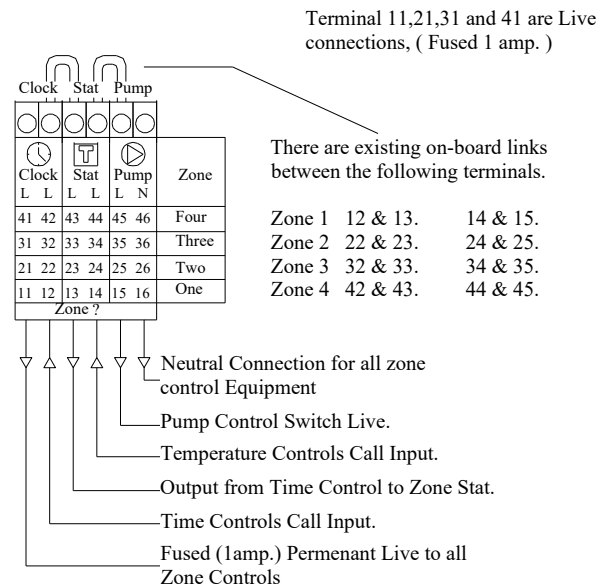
Terminal 11,21,31 and 41 are Live connections, ( Fused 1 amp. )

Clock Stat Pump

| Clock L L | Stat L L | Pump L N | Zone |
|---|---|---|---|
| 41 42 | 43 44 | 45 46 | Four |
| 31 32 | 33 34 | 35 36 | Three |
| 21 22 | 23 24 | 25 26 | Two |
| 11 12 | 13 14 | 15 16 | One |

Zone ?

There are existing on-board links between the following terminals.

Zone 1 12 & 13. 14 & 15.
Zone 2 22 & 23. 24 & 25.
Zone 3 32 & 33. 34 & 35.
Zone 4 42 & 43. 44 & 45.

Neutral Connection for all zone control Equipment

Pump Control Switch Live.

Temperature Controls Call Input.

Output from Time Control to Zone Stat.

Time Controls Call Input.

Fused (1amp.) Permenant Live to all Zone Controls